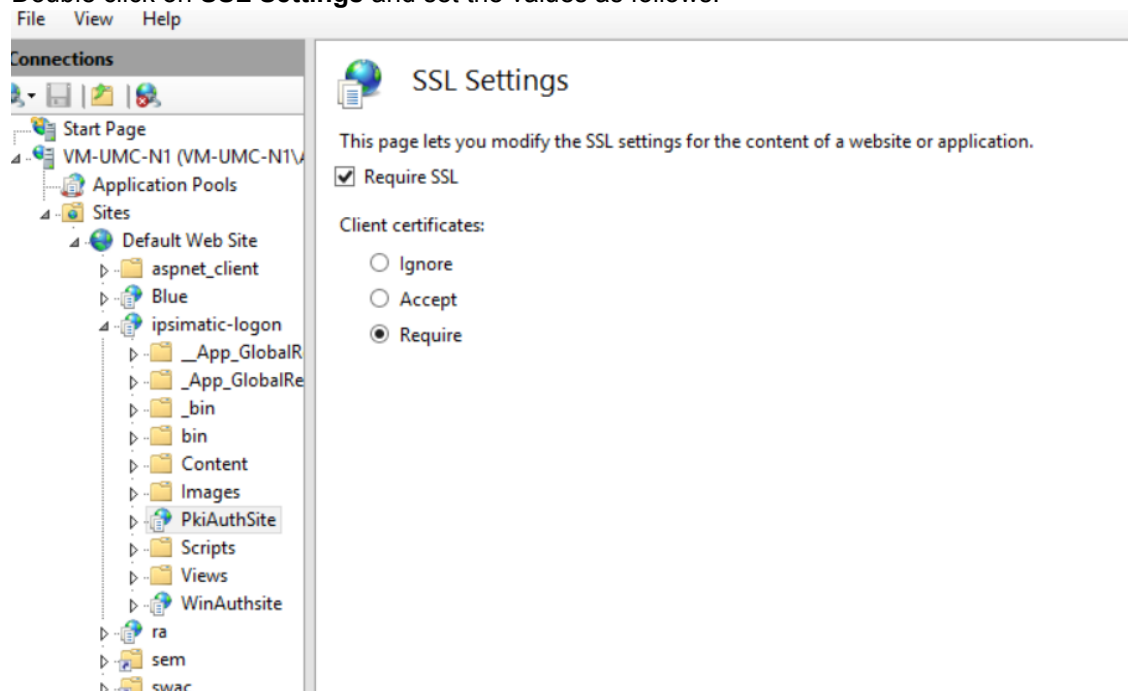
File View Help

Connections

Start Page
VM-UMC-N1 (VM-UMC-N1\
Application Pools
Sites
Default Web Site
aspnet_client
Blue
ipsimatic-logon
__App_GlobalR
_App_GlobalRe
_bin
bin
Content
Images
PkiAuthSite
Scripts
Views
WinAuthsite
ra
sem
swac

SSL Settings

This page lets you modify the SSL settings for the content of a website or application.

Require SSL

Client certificates:

Ignore

Accept

Require